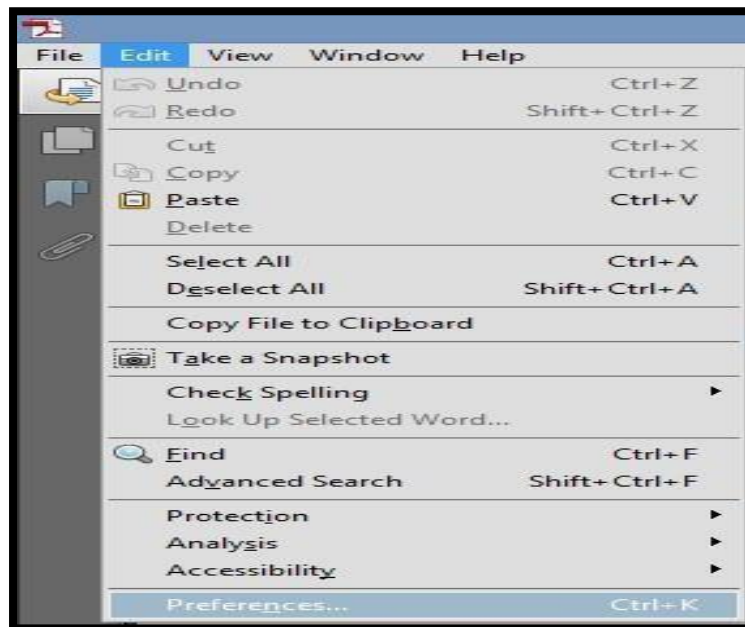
File Edit View Window Help

Undo Ctrl+Z
Redo Shift+Ctrl+Z

Cut Ctrl+X
Copy Ctrl+C
Paste Ctrl+V
Delete

Select All Ctrl+A
Deselect All Shift+Ctrl+A

Copy File to Clipboard

Take a Snapshot

Check Spelling
Look Up Selected Word...

Find Ctrl+F
Advanced Search Shift+Ctrl+F

Protection
Analysis
Accessibility

Preferences... Ctrl+K